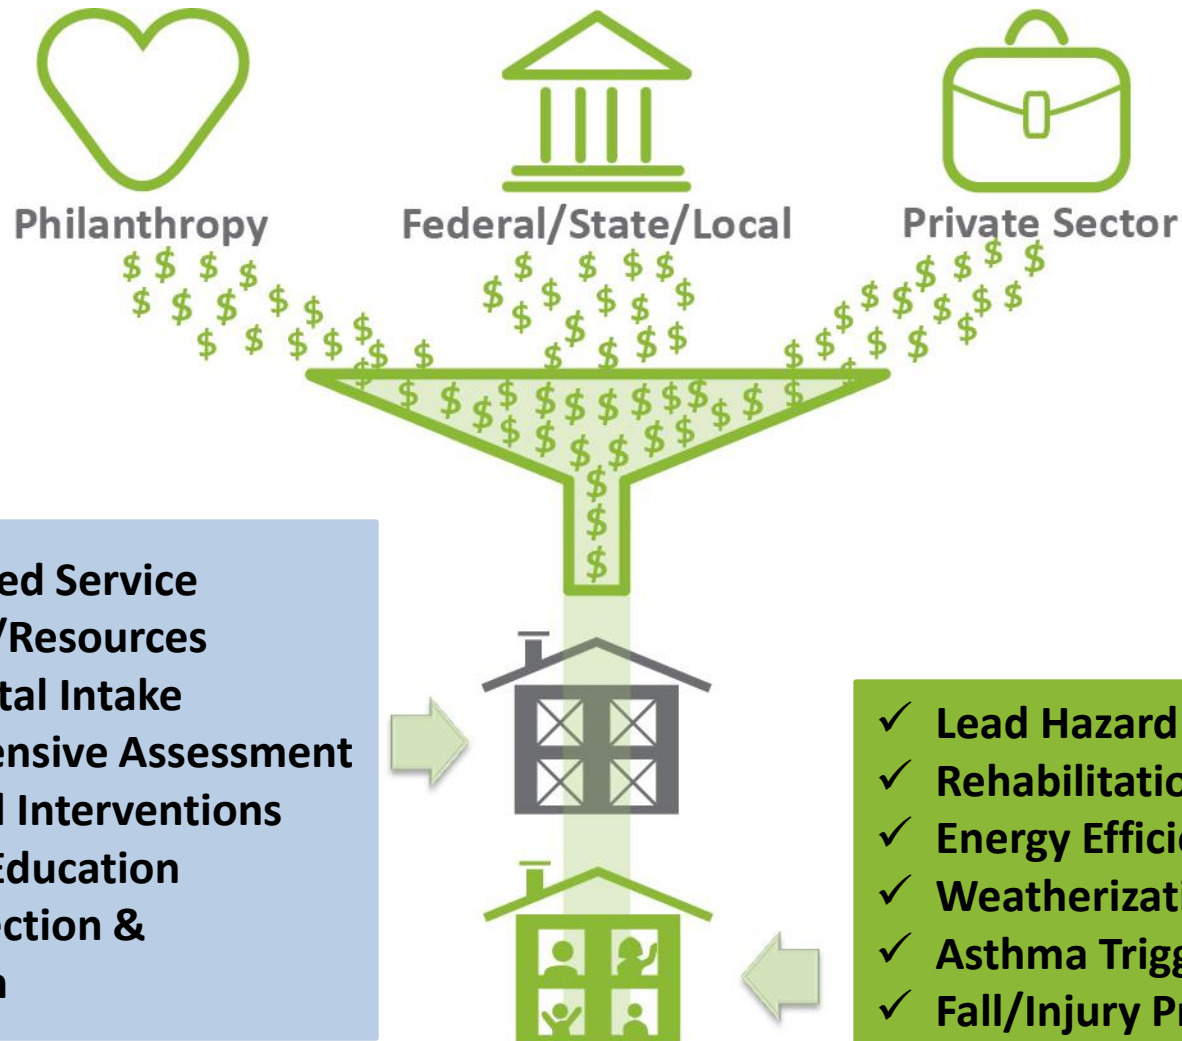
Philanthropy

Federal/State/Local

Private Sector

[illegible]ed Service
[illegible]/Resources
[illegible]tal Intake
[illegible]ensive Assessment
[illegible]l Interventions
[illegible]Education
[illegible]ction &
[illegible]n

✓ Lead Hazard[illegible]
✓ Rehabilitatio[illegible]
✓ Energy Effici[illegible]
✓ Weatherizati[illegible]
✓ Asthma Trigg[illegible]
✓ Fall/Injury Pr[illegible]